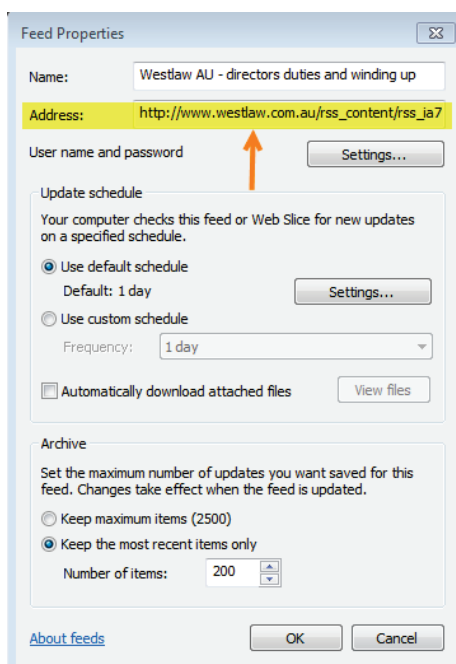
Feed Properties

Name: Westlaw AU - directors duties and winding up

Address: http://www.westlaw.com.au/rss_content/rss_ia7

User name and password Settings...

Update schedule

Your computer checks this feed or Web Slice for new updates on a specified schedule.

Use default schedule

Default: 1 day Settings...

Use custom schedule

Frequency: 1 day

Automatically download attached files View files

Archive

Set the maximum number of updates you want saved for this feed. Changes take effect when the feed is updated.

Keep maximum items (2500)

Keep the most recent items only

Number of items: 200

About feeds OK Cancel